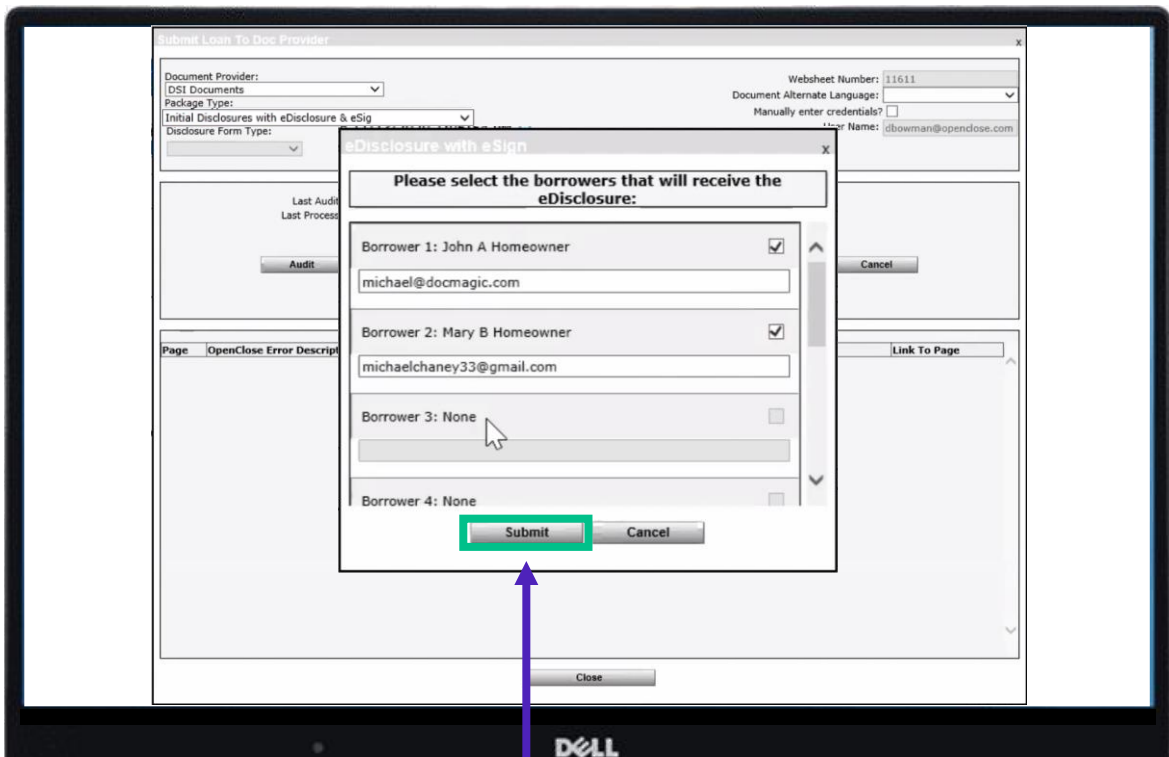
Submit Loan To Doc Provider

x

Document Provider:
DSI Documents
Package Type:
Initial Disclosures with eDisclosure & eSig
Disclosure Form Type:

Websheet Number: 11611
Document Alternate Language:
Manually enter credentials?
User Name: dbowman@openclose.com

Last Audit
Last Process

Audit

Cancel

Page | OpenClose Error Descript | Link To Page

eDisclosure with eSign

x

Please select the borrowers that will receive the eDisclosure:

Borrower 1: John A Homeowner
michael@docmagic.com

Borrower 2: Mary B Homeowner
michaelchaney33@gmail.com

Borrower 3: None

Borrower 4: None

Submit

Cancel

Close

DELL